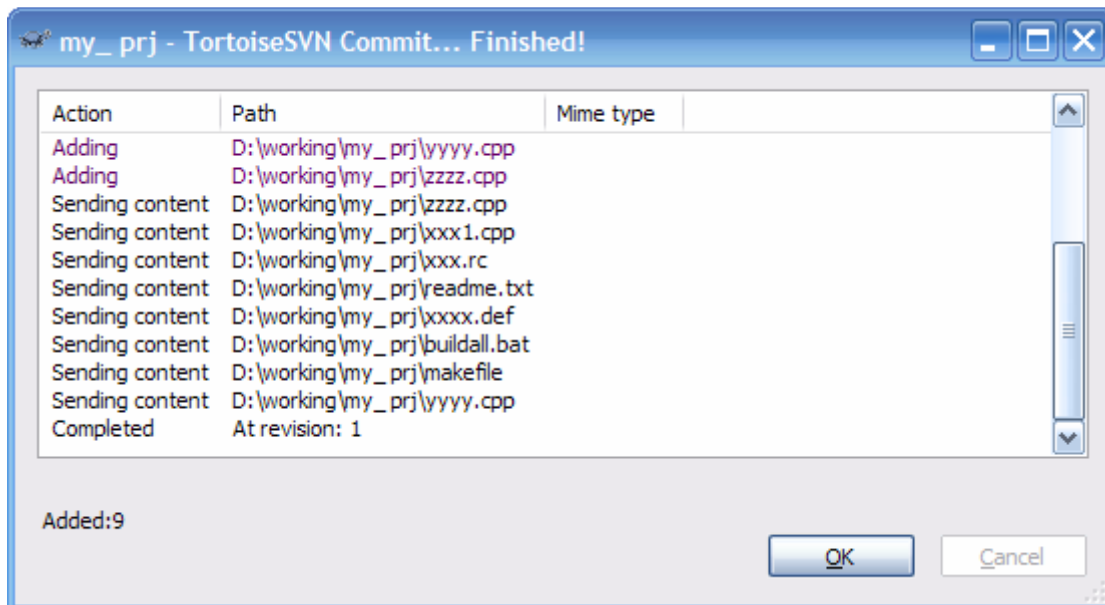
my_ prj - TortoiseSVN Commit... Finished!

| Action | Path | Mime type |
|---|---|---|
| Adding | D:\working\my_ prj\yyyy.cpp | |
| Adding | D:\working\my_ prj\zzzz.cpp | |
| Sending content | D:\working\my_ prj\zzzz.cpp | |
| Sending content | D:\working\my_ prj\xxx1.cpp | |
| Sending content | D:\working\my_ prj\xxx.rc | |
| Sending content | D:\working\my_ prj\readme.txt | |
| Sending content | D:\working\my_ prj\xxxx.def | |
| Sending content | D:\working\my_ prj\buildall.bat | |
| Sending content | D:\working\my_ prj\makefile | |
| Sending content | D:\working\my_ prj\yyyy.cpp | |
| Completed | At revision: 1 | |

Added:9

OK Cancel